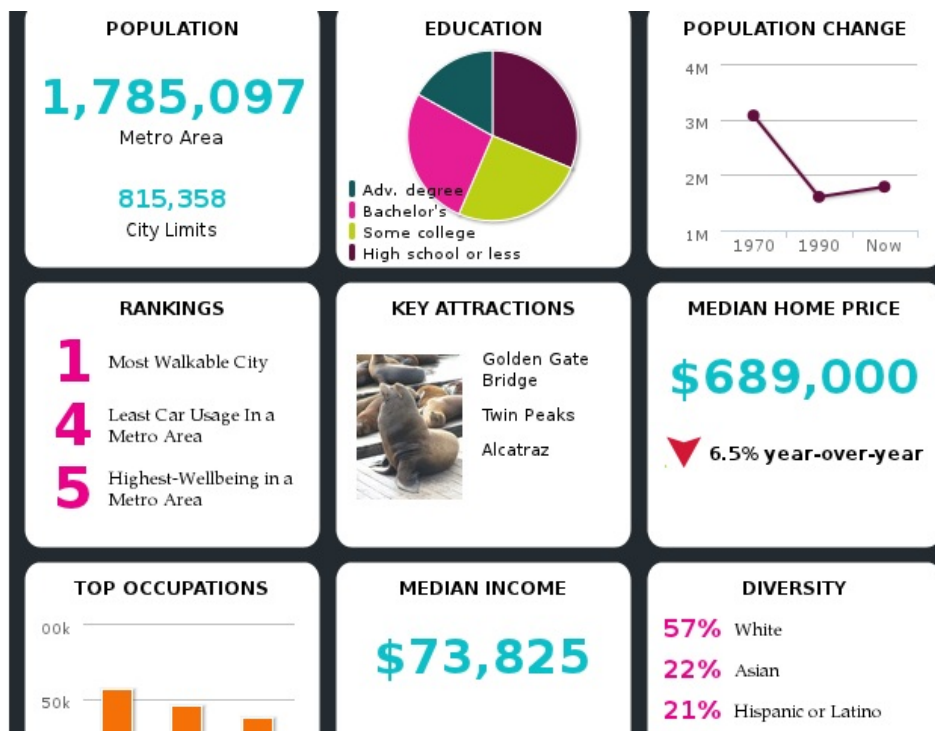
POPULATION

1,785,097
Metro Area

815,358
City Limits

EDUCATION

Adv. degree
Bachelor's
Some college
High school or less

POPULATION CHANGE

4M
3M
2M
1M
1970
1990
Now

RANKINGS

1 Most Walkable City

4 Least Car Usage In a Metro Area

5 Highest-Wellbeing in a Metro Area

KEY ATTRACTIONS

Golden Gate Bridge

Twin Peaks

Alcatraz

MEDIAN HOME PRICE

$689,000

6.5% year-over-year

TOP OCCUPATIONS

00k
50k

MEDIAN INCOME

$73,825

DIVERSITY

57% White
22% Asian
21% Hispanic or Latino